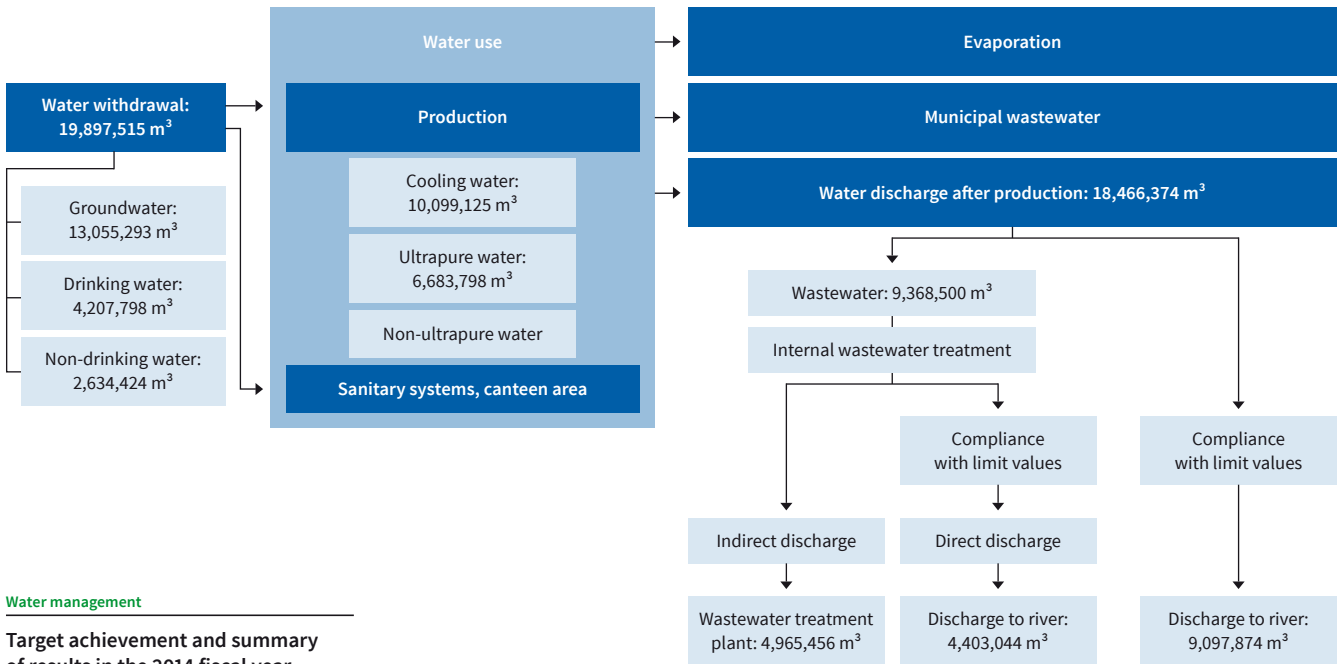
Water withdrawal: 19,897,515 $m^3$

Groundwater: 13,055,293 $m^3$

Drinking water: 4,207,798 $m^3$

Non-drinking water: 2,634,424 $m^3$

Water use

Production

Cooling water: 10,099,125 $m^3$

Ultrapure water: 6,683,798 $m^3$

Non-ultrapure water

Sanitary systems, canteen area

Evaporation

Municipal wastewater

Water discharge after production: 18,466,374 $m^3$

Wastewater: 9,368,500 $m^3$

Internal wastewater treatment

Compliance with limit values

Compliance with limit values

Indirect discharge

Direct discharge

Wastewater treatment plant: 4,965,456 $m^3$

Discharge to river: 4,403,044 $m^3$

Discharge to river: 9,097,874 $m^3$

Water management

Target achievement and summary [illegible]